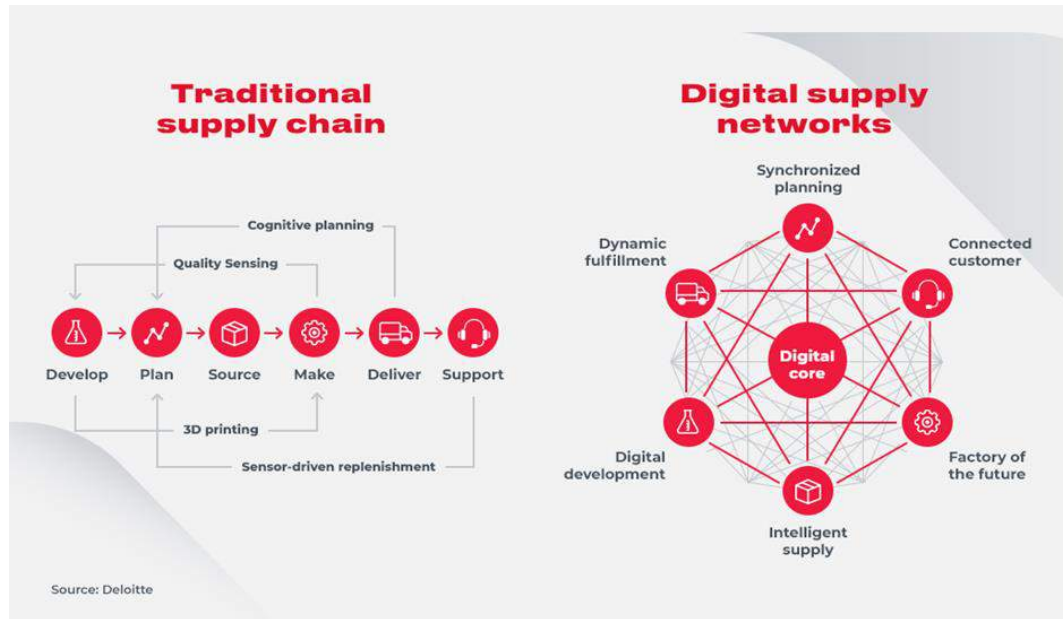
Traditional supply chain

Cognitive planning
Quality Sensing
Develop
Plan
Source
Make
Deliver
Support
3D printing
Sensor-driven replenishment

Digital supply networks

Synchronized planning
Dynamic fulfillment
Connected customer
Digital core
Digital development
Factory of the future
Intelligent supply

Source: Deloitte